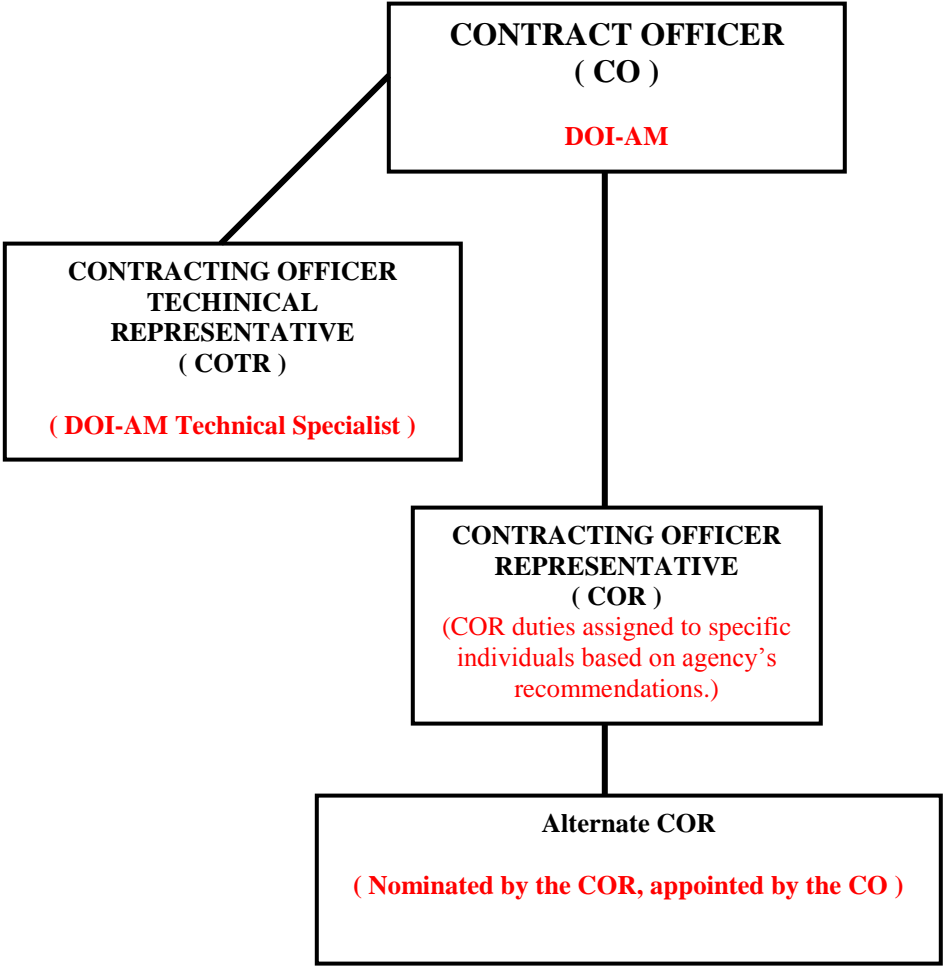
CONTRACT OFFICER
( CO )

DOI-AM

CONTRACTING OFFICER TECHINICAL REPRESENTATIVE
( COTR )

( DOI-AM Technical Specialist )

CONTRACTING OFFICER REPRESENTATIVE
( COR )
(COR duties assigned to specific individuals based on agency's recommendations.)

Alternate COR

( Nominated by the COR, appointed by the CO )